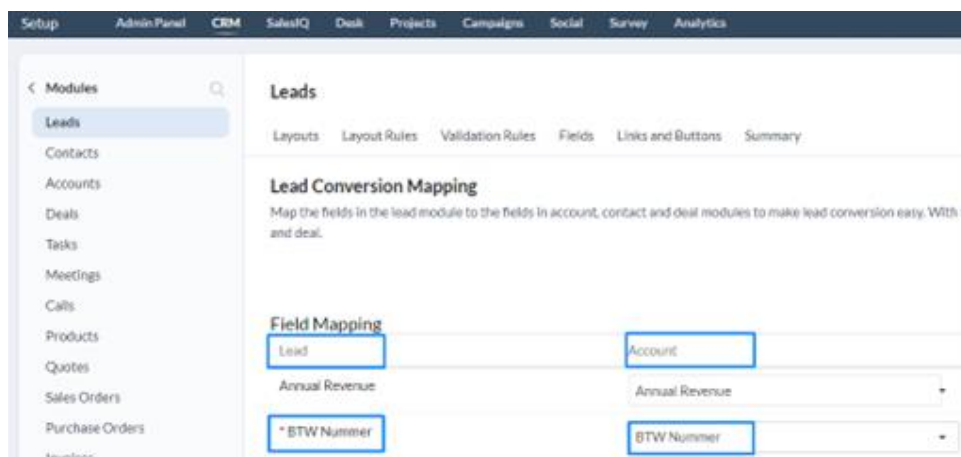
Setup Admin Panel CRM SalesIQ Desk Projects Campaigns Social Survey Analytics

< Modules

Leads
Contacts
Accounts
Deals
Tasks
Meetings
Calls
Products
Quotes
Sales Orders
Purchase Orders
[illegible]

Leads

Layouts Layout Rules Validation Rules Fields Links and Buttons Summary

Lead Conversion Mapping

Map the fields in the lead module to the fields in account, contact and deal modules to make lead conversion easy. With and deal.

Field Mapping

| Lead | Account |
|---|---|
| Annual Revenue | Annual Revenue |
| * BTW Nummer | BTW Nummer |